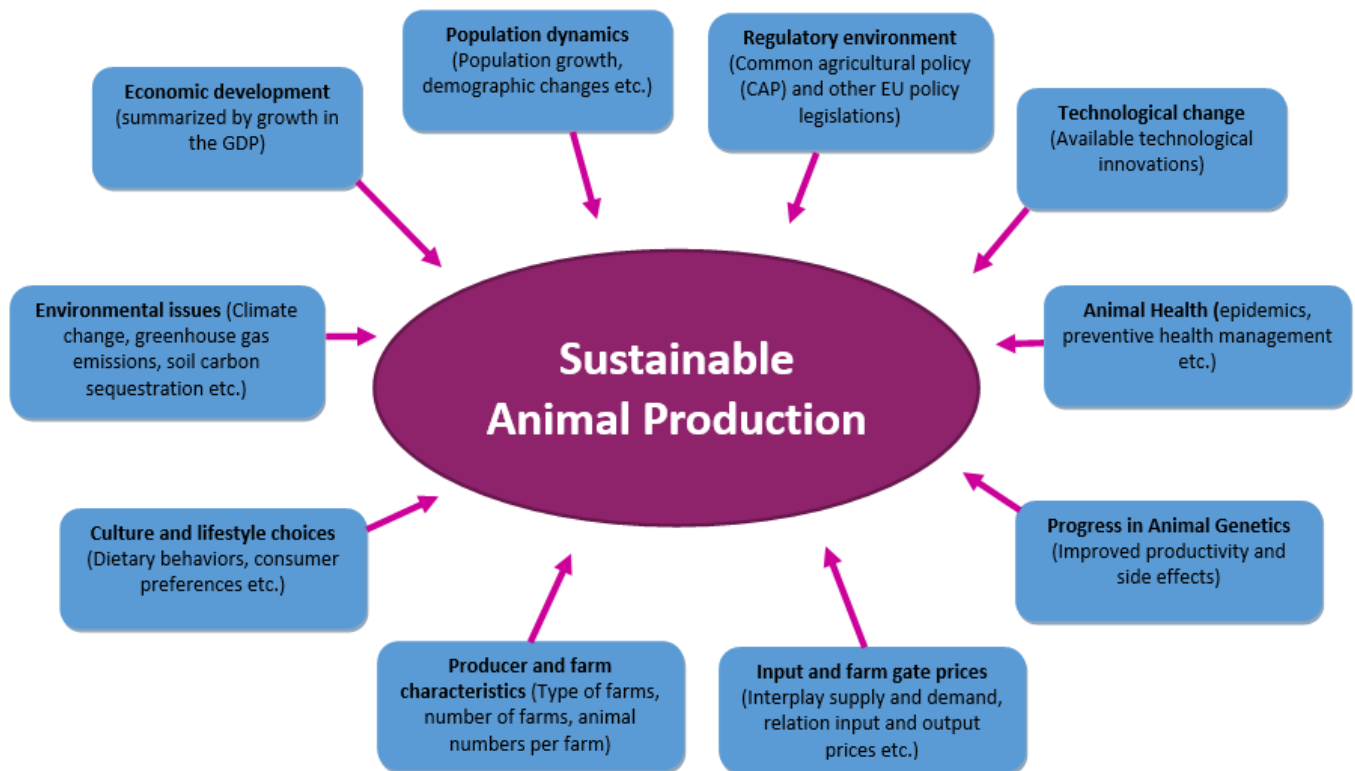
Economic development (summarized by growth in the GDP)

Population dynamics (Population growth, demographic changes etc.)

Regulatory environment (Common agricultural policy (CAP) and other EU policy legislations)

Technological change (Available technological innovations)

Environmental issues (Climate change, greenhouse gas emissions, soil carbon sequestration etc.)

Sustainable Animal Production

Animal Health (epidemics, preventive health management etc.)

Culture and lifestyle choices (Dietary behaviors, consumer preferences etc.)

Progress in Animal Genetics (Improved productivity and side effects)

Producer and farm characteristics (Type of farms, number of farms, animal numbers per farm)

Input and farm gate prices (Interplay supply and demand, relation input and output prices etc.)